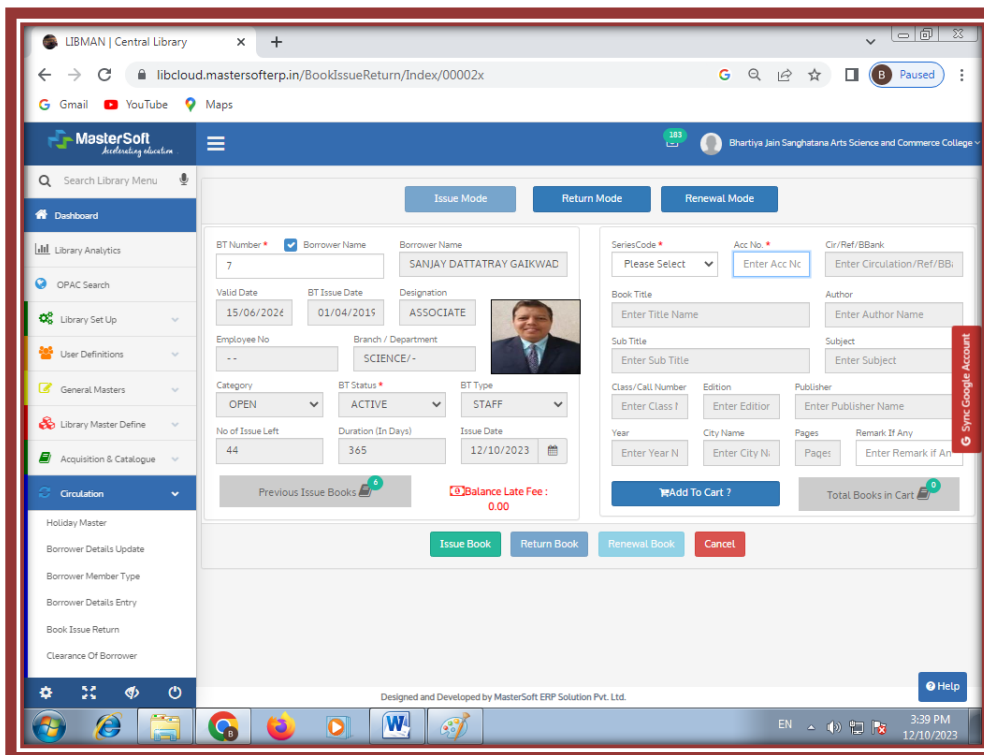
LIBMAN | Central Library ×  +

libcloud.mastersoftterp.in/BookIssueReturn/Index/00002x

B Paused

Gmail  YouTube  Maps

MasterSoft
Accelerating education

183

Bhartiya Jain Sanghatana Arts Science and Commerce College

Search Library Menu

Dashboard

Library Analytics

OPAC Search

Library Set Up

User Definitions

General Masters

Library Master Define

Acquisition & Catalogue

Circulation

Holiday Master

Borrower Details Update

Borrower Member Type

Borrower Details Entry

Book Issue Return

Clearance Of Borrower

Issue Mode  Return Mode  Renewal Mode

BT Number *  Borrower Name  Borrower Name
7  SANJAY DATTATRAY GAIKWAD

Valid Date  BT Issue Date  Designation
15/06/2026  01/04/2019  ASSOCIATE

Employee No  Branch / Department
--  SCIENCE/-

Category  BT Status *  BT Type
OPEN  ACTIVE  STAFF

No of Issue Left  Duration (In Days)  Issue Date
44  365  12/10/2023

Previous Issue Books 6

Balance Late Fee :
0.00

SeriesCode *  Acc No. *  Cir/Ref/BBank
Please Select  Enter Acc No  Enter Circulation/Ref/BBa

Book Title  Author
Enter Title Name  Enter Author Name

Sub Title  Subject
Enter Sub Title  Enter Subject

Class/Call Number  Edition  Publisher
Enter Class N  Enter Edition  Enter Publisher Name

Year  City Name  Pages  Remark If Any
Enter Year N  Enter City Na  Pages  Enter Remark if An

Add To Cart ?  Total Books in Cart 0

Issue Book  Return Book  Renewal Book  Cancel

Sync Google Account

Designed and Developed by MasterSoft ERP Solution Pvt. Ltd.

Help

EN  3:39 PM  12/10/2023